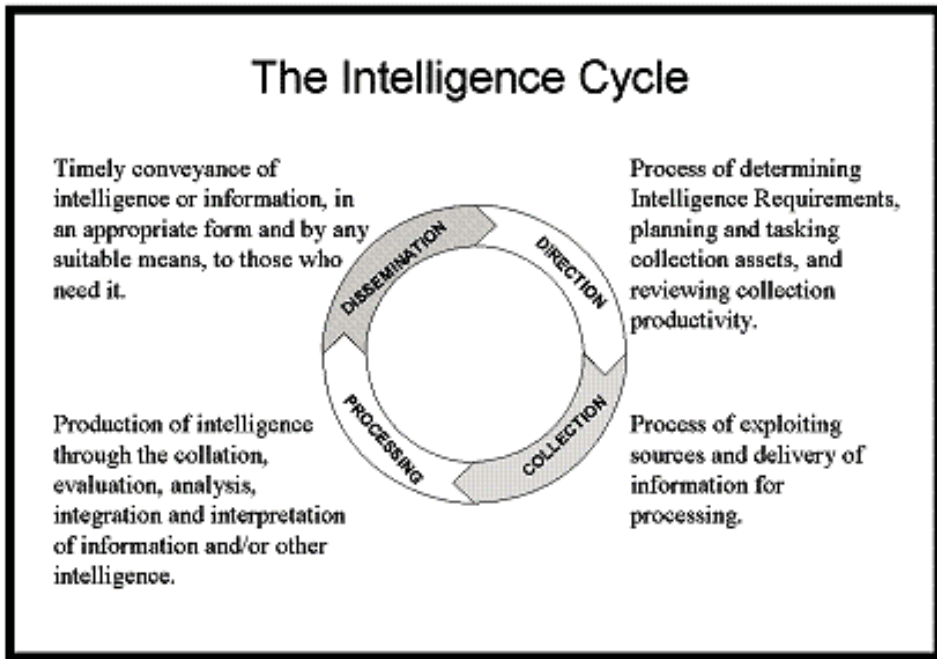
The Intelligence Cycle

Timely conveyance of intelligence or information, in an appropriate form and by any suitable means, to those who need it.

Process of determining Intelligence Requirements, planning and tasking collection assets, and reviewing collection productivity.

DISSEMINATION

DIRECTION

PROCESSING

COLLECTION

Production of intelligence through the collation, evaluation, analysis, integration and interpretation of information and/or other intelligence.

Process of exploiting sources and delivery of information for processing.